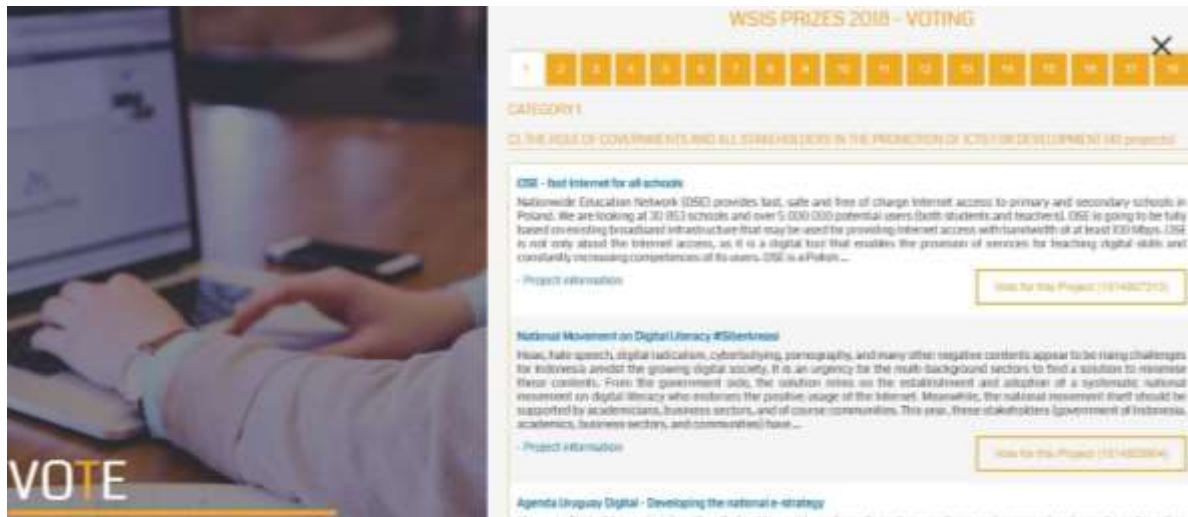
WSIS PRIZES 2018 - VOTING

1 2 3 4 5 6 7 8 9 10 11 12 13 14 15 16 17 18

CATEGORY 1

C1. THE ROLE OF GOVERNMENTS AND ALL STAKEHOLDERS IN THE PROMOTION OF ICTS FOR DEVELOPMENT (40 projects)

OSE - fast Internet for all schools

Nationwide Education Network (OSE) provides fast, safe and free of charge Internet access to primary and secondary schools in Poland. We are looking at 30 953 schools and over 5 000 000 potential users (both students and teachers). OSE is going to be fully based on existing broadband infrastructure that may be used for providing Internet access with bandwidth of at least 100 Mbps. OSE is not only about the Internet access, as it is a digital tool that enables the provision of services for teaching digital skills and constantly increasing competencies of its users. OSE is a Polish ...

- Project information

Vote for this Project ([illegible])

National Movement on Digital Literacy #Siberkreasi

Hoax, hate speech, digital radicalism, cyberbullying, pornography, and many other negative contents appear to be rising challenges for Indonesia amidst the growing digital society. It is an urgency for the multi-background sectors to find a solution to minimise these contents. From the government side, the solution relies on the establishment and adoption of a systematic national movement on digital literacy who endorses the positive usage of the Internet. Meanwhile, the national movement itself should be supported by academicians, business sectors, and of course communities. This year, these stakeholders (government of Indonesia, academics, business sectors, and communities) have ...

- Project information

Vote for this Project ([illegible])

Agenda Uruguay Digital - Developing the national e-strategy

VOTE